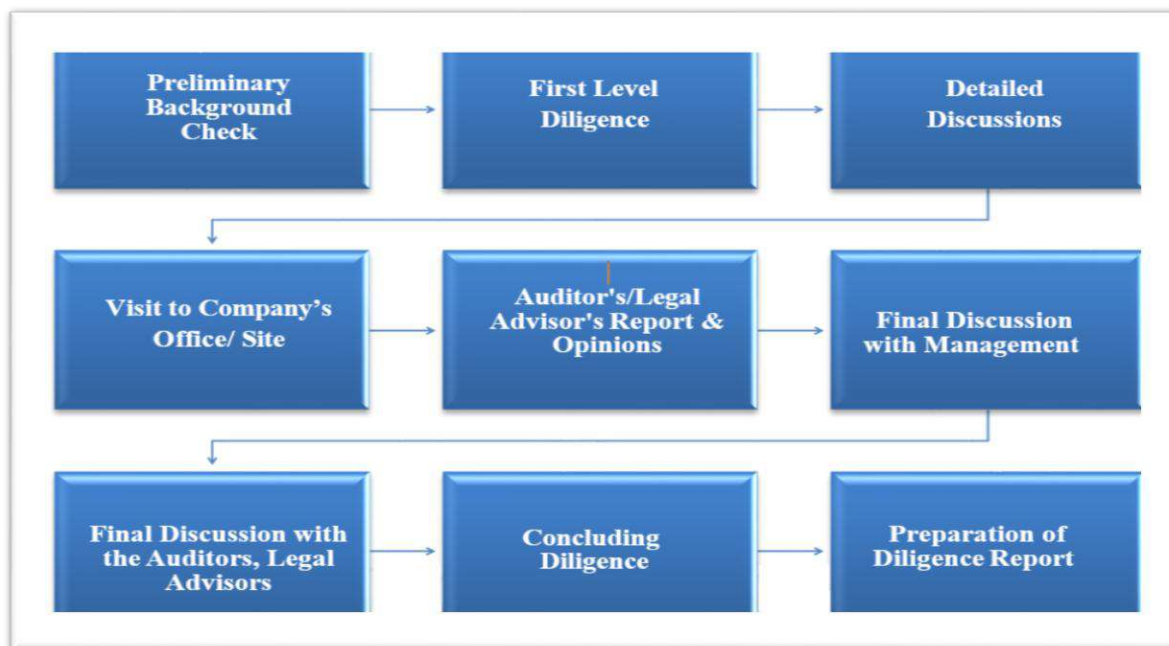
Preliminary Background Check

First Level Diligence

Detailed Discussions

Visit to Company's Office/ Site

Auditor's/Legal Advisor's Report & Opinions

Final Discussion with Management

Final Discussion with the Auditors, Legal Advisors

Concluding Diligence

Preparation of Diligence Report